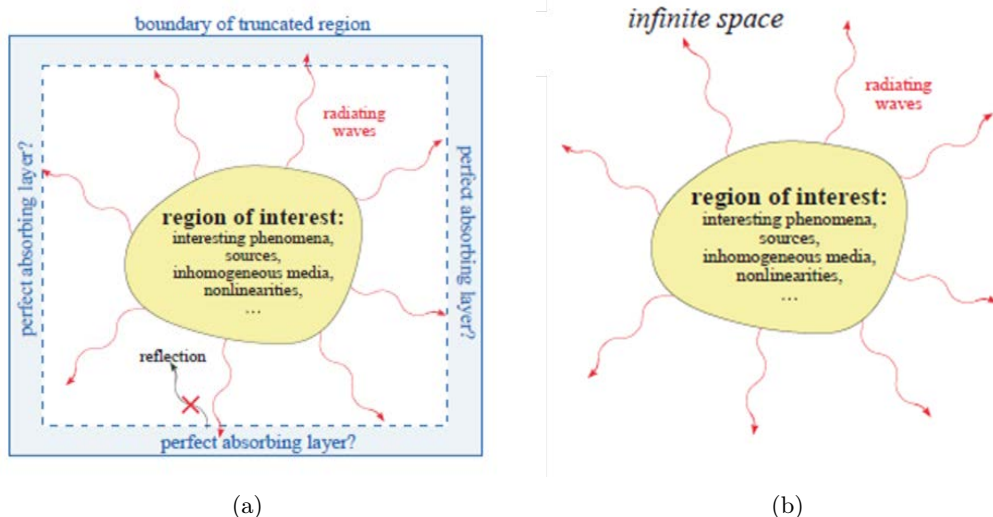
boundary of truncated region

radiating waves

perfect absorbing layer?

perfect absorbing layer?

region of interest:
interesting phenomena,
sources,
inhomogeneous media,
nonlinearities,
...

reflection

perfect absorbing layer?

(a)

infinite space

radiating waves

region of interest:
interesting phenomena,
sources,
inhomogeneous media,
nonlinearities,
...

(b)